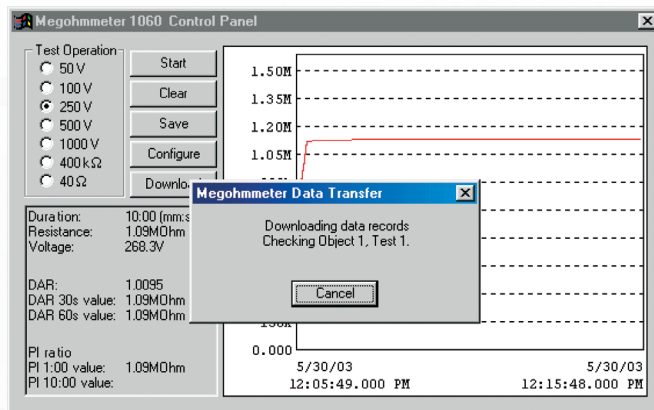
Megohmmeter 1060 Control Panel

Test Operation
50 V
100 V
250 V
500 V
1000 V
400 kΩ
40 Ω

Start
Clear
Save
Configure
Downlo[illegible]

Duration: 10:00 (mm:s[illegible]
Resistance: 1.09MOhm
Voltage: 268.3V

DAR: 1.0095
DAR 30s value: 1.09MOhm
DAR 60s value: 1.09MOhm

PI ratio
PI 1:00 value: 1.09MOhm
PI 10:00 value:

1.50M
1.35M
1.20M
1.05M
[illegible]
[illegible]
0.000
5/30/03
12:05:49.000 PM
5/30/03
12:15:48.000 PM

Megohmmeter Data Transfer
Downloading data records
Checking Object 1, Test 1.
Cancel